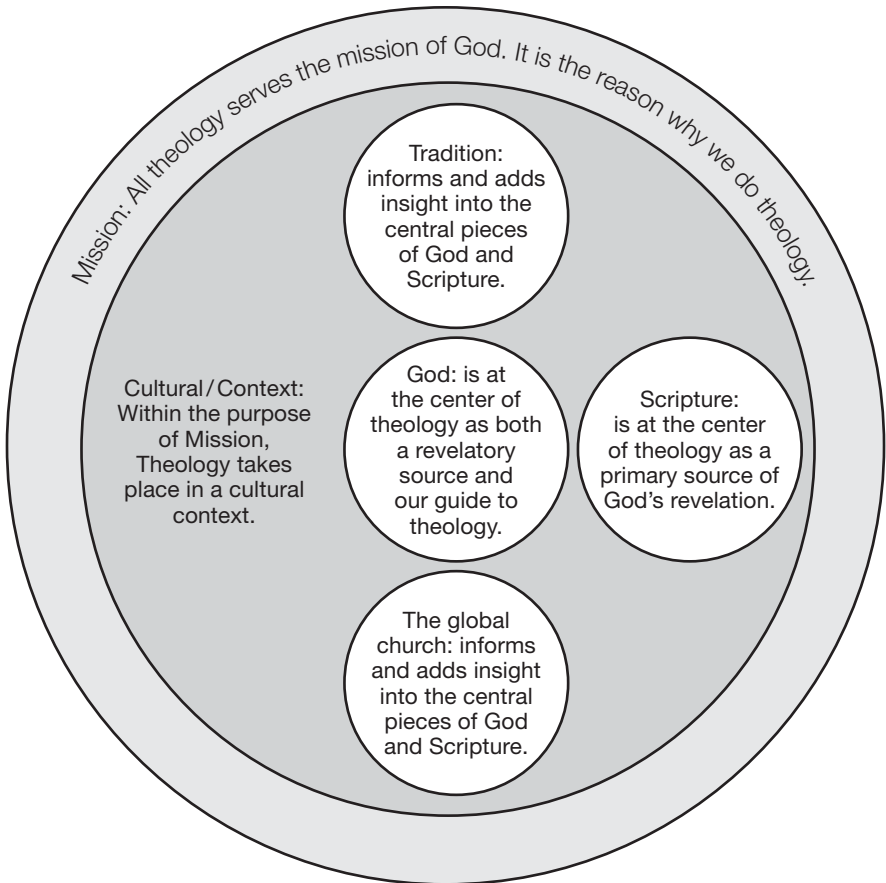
Mission: All theology serves the mission of God. It is the reason why we do theology.

Tradition: informs and adds insight into the central pieces of God and Scripture.

Cultural/Context: Within the purpose of Mission, Theology takes place in a cultural context.

God: is at the center of theology as both a revelatory source and our guide to theology.

Scripture: is at the center of theology as a primary source of God's revelation.

The global church: informs and adds insight into the central pieces of God and Scripture.